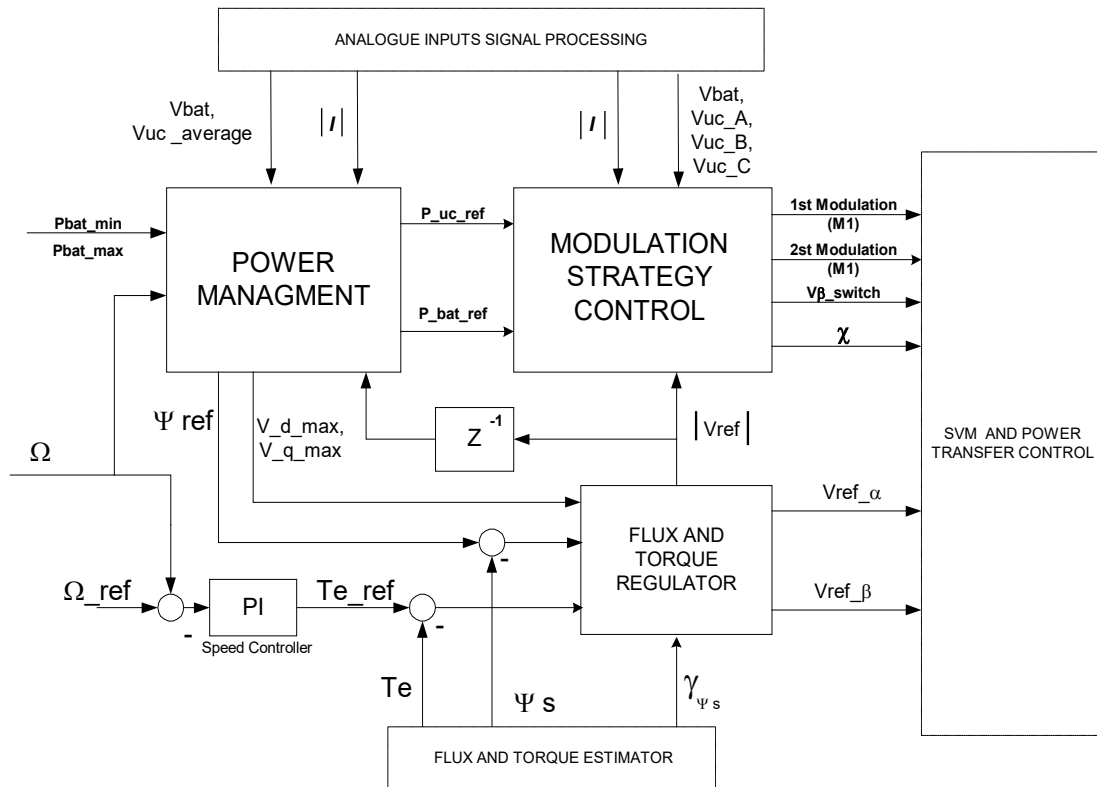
ANALOGUE INPUTS SIGNAL PROCESSING

Vbat, Vuc _average

$|I|$

$|I|$

Vbat, Vuc_A, Vuc_B, Vuc_C

Pbat_min

Pbat_max

POWER MANAGMENT

P_uc_ref

P_bat_ref

MODULATION STRATEGY CONTROL

1st Modulation (M1)

2st Modulation (M1)

Vβ_switch

$\chi$

$\Omega$

$\Psi$ ref

V_d_max, V_q_max

$Z^{-1}$

|Vref|

SVM AND POWER TRANSFER CONTROL

Vref_$\alpha$

FLUX AND TORQUE REGULATOR

Vref_$\beta$

$\Omega$_ref

-

PI

Speed Controller

Te_ref

-

-

Te

$\Psi$ s

$\gamma_{\Psi s}$

FLUX AND TORQUE ESTIMATOR